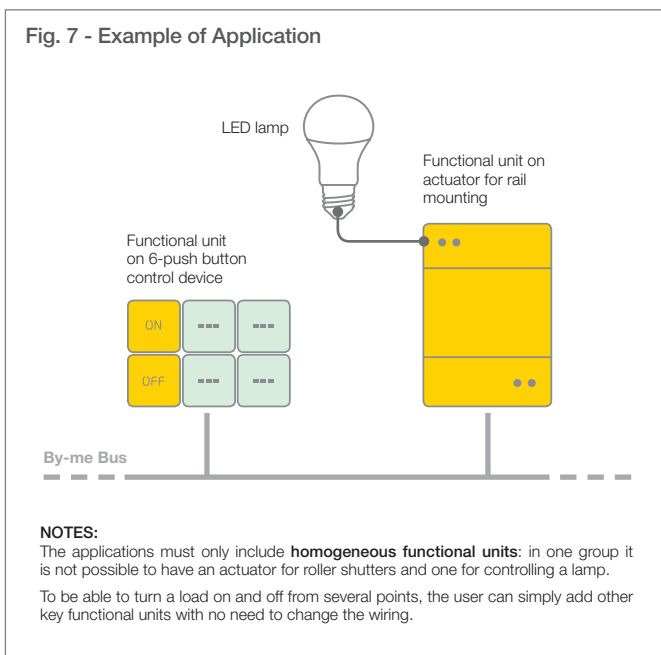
Fig. 7 - Example of Application

LED lamp

Functional unit on actuator for rail mounting

Functional unit on 6-push button control device

ON

OFF

By-me Bus

NOTES:
The applications must only include **homogeneous functional units**: in one group it is not possible to have an actuator for roller shutters and one for controlling a lamp.

To be able to turn a load on and off from several points, the user can simply add other key functional units with no need to change the wiring.